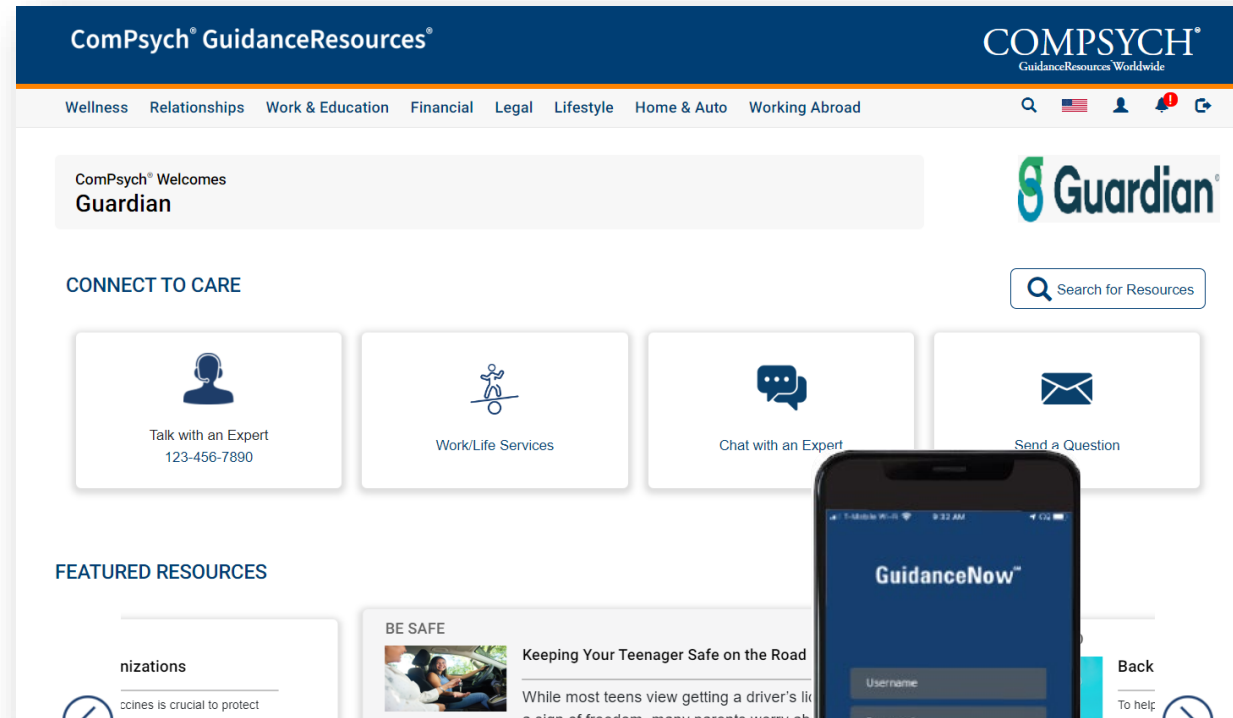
ComPsych® GuidanceResources®

COMPSYCH®
GuidanceResources® Worldwide

Wellness Relationships Work & Education Financial Legal Lifestyle Home & Auto Working Abroad

!

ComPsych® Welcomes
Guardian

Guardian®

CONNECT TO CARE

Search for Resources

Talk with an Expert
123-456-7890

Work/Life Services

Chat with an Expert

Send a Question

FEATURED RESOURCES

nizations

ccines is crucial to protect

BE SAFE

Keeping Your Teenager Safe on the Road

While most teens view getting a driver's li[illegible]

T-Mobile Wi-Fi 9:32 AM

GuidanceNow™

Username

Back

To help